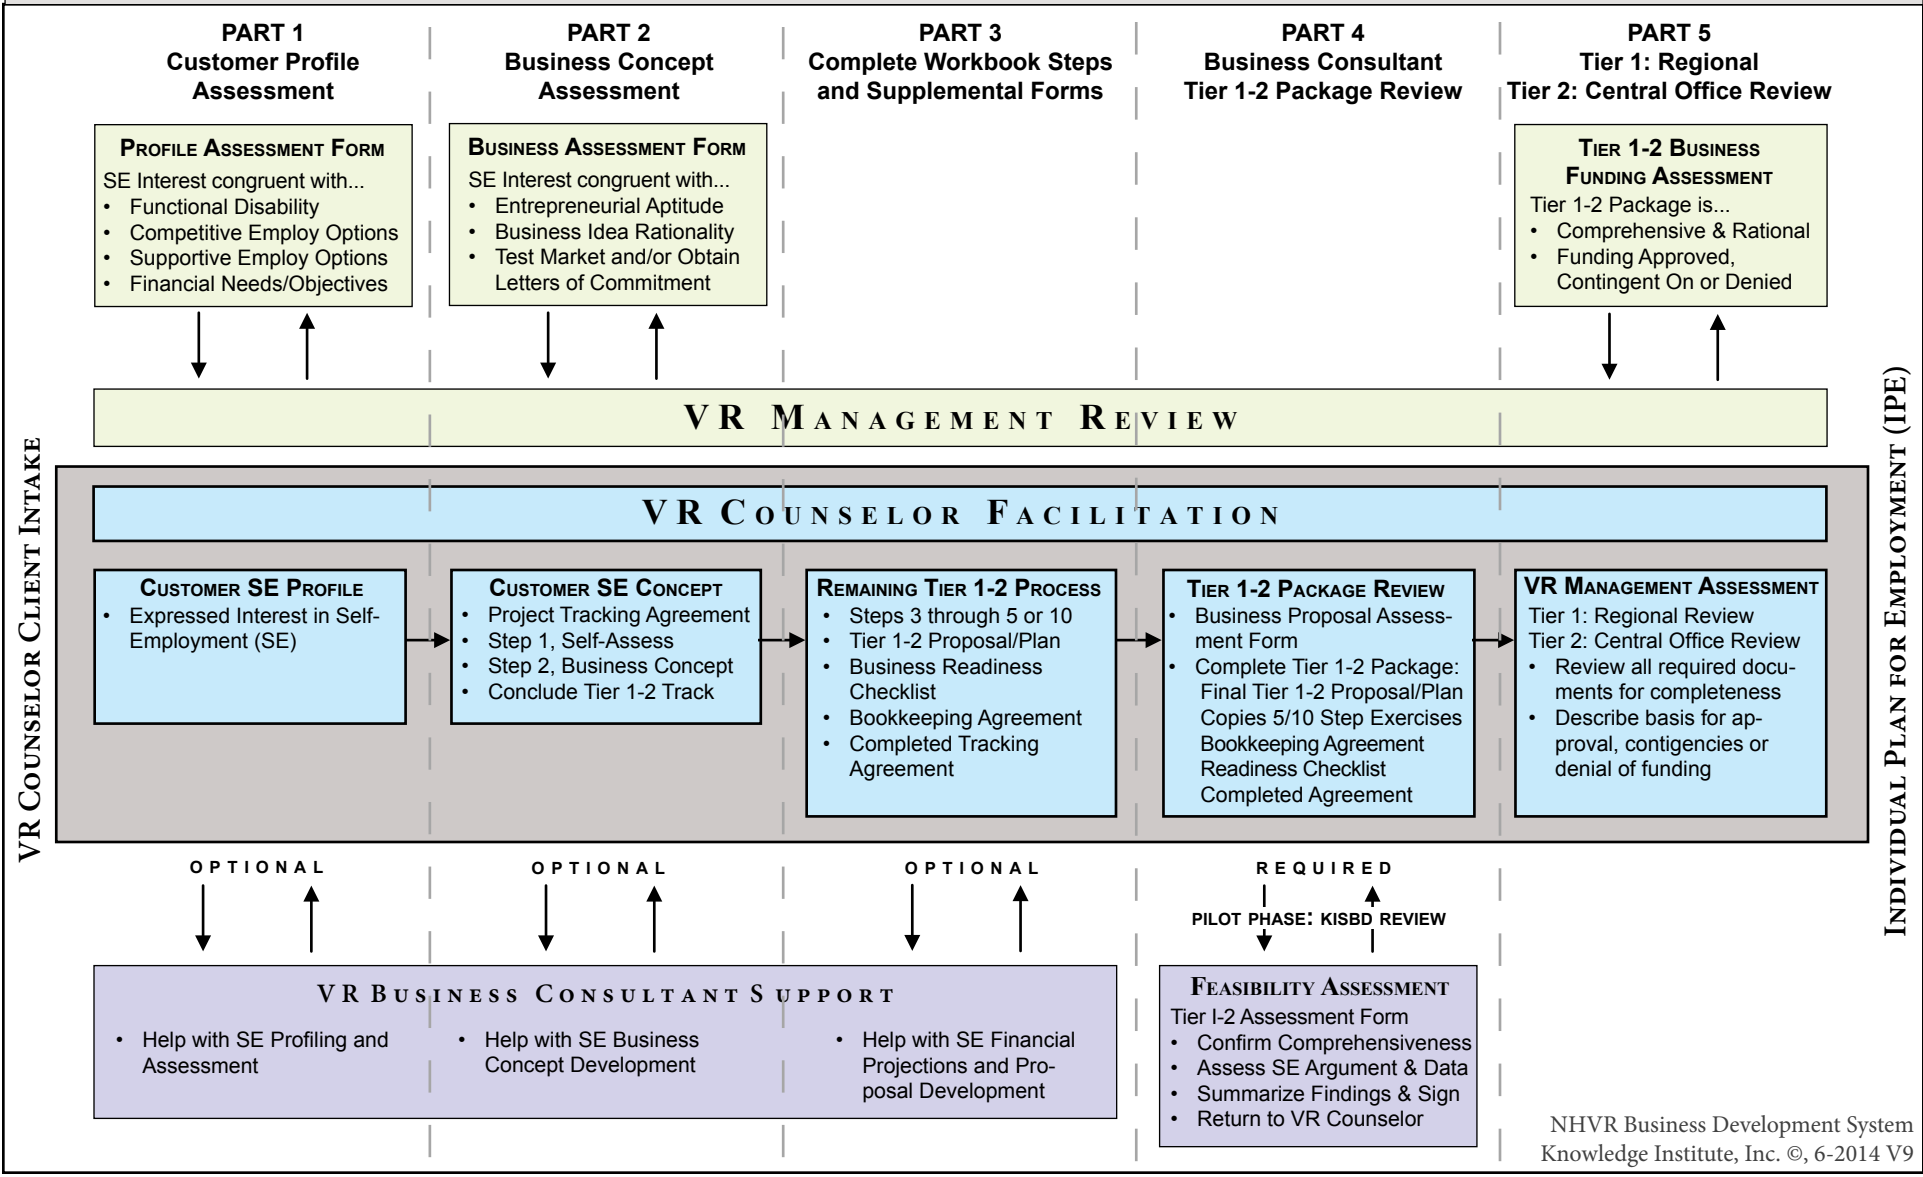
PART 1
Customer Profile Assessment

PART 2
Business Concept Assessment

PART 3
Complete Workbook Steps and Supplemental Forms

PART 4
Business Consultant Tier 1-2 Package Review

PART 5
Tier 1: Regional
Tier 2: Central Office Review

PROFILE ASSESSMENT FORM
SE Interest congruent with...
• Functional Disability
• Competitive Employ Options
• Supportive Employ Options
• Financial Needs/Objectives

BUSINESS ASSESSMENT FORM
SE Interest congruent with...
• Entrepreneurial Aptitude
• Business Idea Rationality
• Test Market and/or Obtain Letters of Commitment

TIER 1-2 BUSINESS FUNDING ASSESSMENT
Tier 1-2 Package is...
• Comprehensive & Rational
• Funding Approved, Contingent On or Denied

VR MANAGEMENT REVIEW

VR COUNSELOR CLIENT INTAKE

INDIVIDUAL PLAN FOR EMPLOYMENT (IPE)

VR COUNSELOR FACILITATION

CUSTOMER SE PROFILE
• Expressed Interest in Self-Employment (SE)

CUSTOMER SE CONCEPT
• Project Tracking Agreement
• Step 1, Self-Assess
• Step 2, Business Concept
• Conclude Tier 1-2 Track

REMAINING TIER 1-2 PROCESS
• Steps 3 through 5 or 10
• Tier 1-2 Proposal/Plan
• Business Readiness Checklist
• Bookkeeping Agreement
• Completed Tracking Agreement

TIER 1-2 PACKAGE REVIEW
• Business Proposal Assessment Form
• Complete Tier 1-2 Package: Final Tier 1-2 Proposal/Plan Copies 5/10 Step Exercises Bookkeeping Agreement Readiness Checklist Completed Agreement

VR MANAGEMENT ASSESSMENT
Tier 1: Regional Review
Tier 2: Central Office Review
• Review all required documents for completeness
• Describe basis for approval, contigencies or denial of funding

OPTIONAL

OPTIONAL

OPTIONAL

REQUIRED

PILOT PHASE: KISBD REVIEW

VR BUSINESS CONSULTANT SUPPORT
• Help with SE Profiling and Assessment
• Help with SE Business Concept Development
• Help with SE Financial Projections and Proposal Development

FEASIBILITY ASSESSMENT
Tier I-2 Assessment Form
• Confirm Comprehensiveness
• Assess SE Argument & Data
• Summarize Findings & Sign
• Return to VR Counselor

NHVR Business Development System
Knowledge Institute, Inc. ©, 6-2014 V9